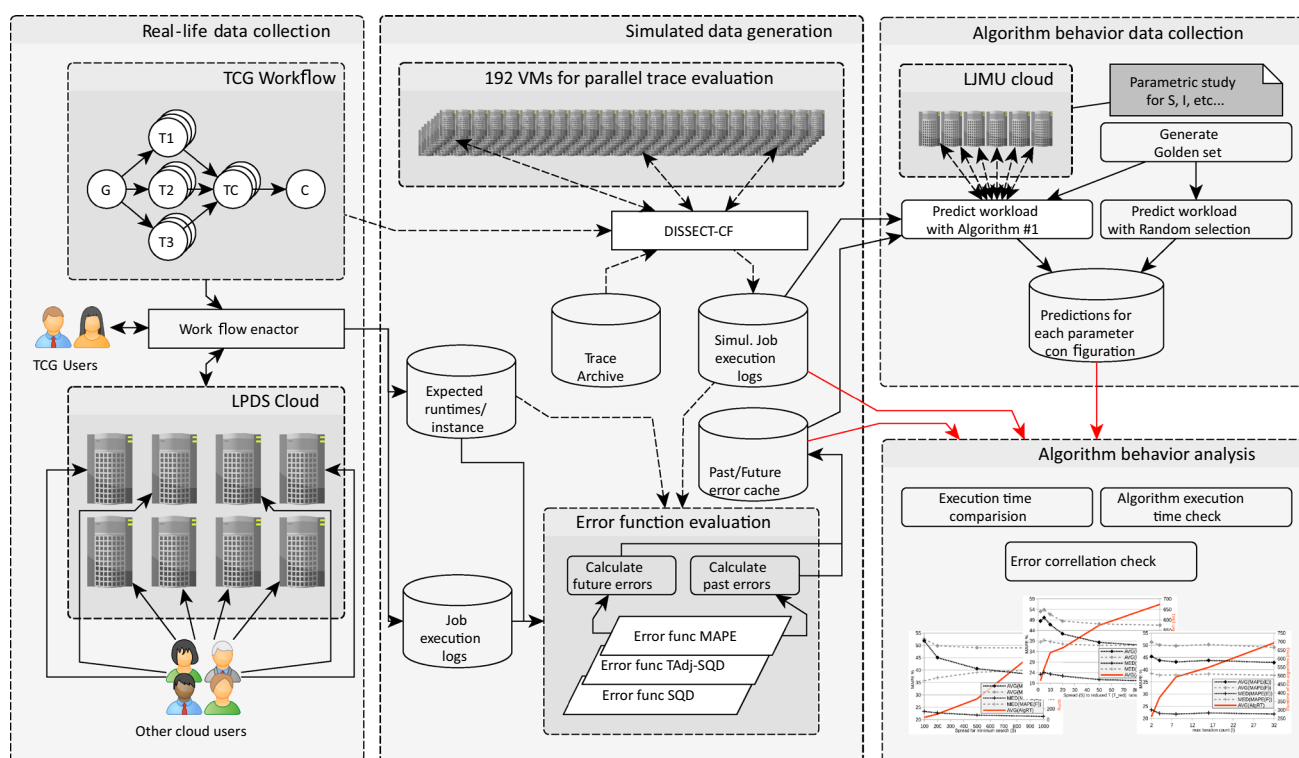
Real-life data collection

TCG Workflow

T1
G
T2
TC
C
T3

TCG Users

Work flow enactor

LPDS Cloud

Other cloud users

Simulated data generation

192 VMs for parallel trace evaluation

DISSECT-CF

Trace Archive

Simul. Job execution logs

Expected runtimes/ instance

Past/Future error cache

Job execution logs

Error function evaluation

Calculate future errors

Calculate past errors

Error func MAPE

Error func TAdj-SQD

Error func SQD

Algorithm behavior data collection

LJMU cloud

Parametric study for S, I, etc...

Generate Golden set

Predict workload with Algorithm #1

Predict workload with Random selection

Predictions for each parameter con figuration

Algorithm behavior analysis

Execution time comparision

Algorithm execution time check

Error correllation check

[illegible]